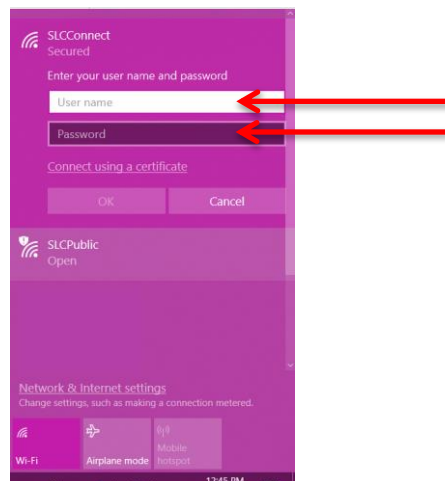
SLCConnect
Secured

Enter your user name and password

User name

Password

Connect using a certificate

OK

Cancel

SLCPublic
Open

Network & Internet settings
Change settings, such as making a connection metered.

Wi-Fi

Airplane mode

Mobile hotspot

12:45 PM